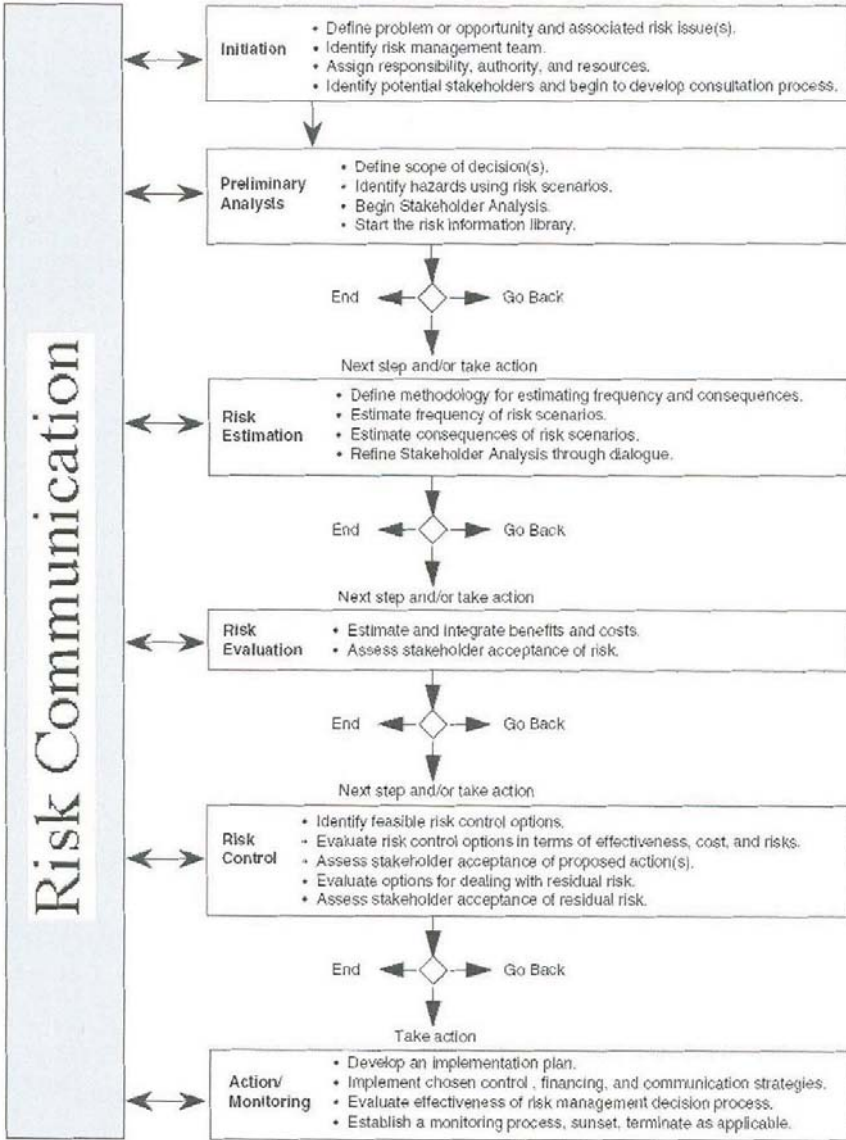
Risk Communication

Initiation
• Define problem or opportunity and associated risk issue(s).
• Identify risk management team.
• Assign responsibility, authority, and resources.
• Identify potential stakeholders and begin to develop consultation process.

Preliminary Analysis
• Define scope of decision(s).
• Identify hazards using risk scenarios.
• Begin Stakeholder Analysis.
• Start the risk information library.

End Go Back

Next step and/or take action

Risk Estimation
• Define methodology for estimating frequency and consequences.
• Estimate frequency of risk scenarios.
• Estimate consequences of risk scenarios.
• Refine Stakeholder Analysis through dialogue.

End Go Back

Next step and/or take action

Risk Evaluation
• Estimate and integrate benefits and costs.
• Assess stakeholder acceptance of risk.

End Go Back

Next step and/or take action

Risk Control
• Identify feasible risk control options.
• Evaluate risk control options in terms of effectiveness, cost, and risks.
• Assess stakeholder acceptance of proposed action(s).
• Evaluate options for dealing with residual risk.
• Assess stakeholder acceptance of residual risk.

End Go Back

Take action

Action/ Monitoring
• Develop an implementation plan.
• Implement chosen control , financing, and communication strategies.
• Evaluate effectiveness of risk management decision process.
• Establish a monitoring process, sunset, terminate as applicable.